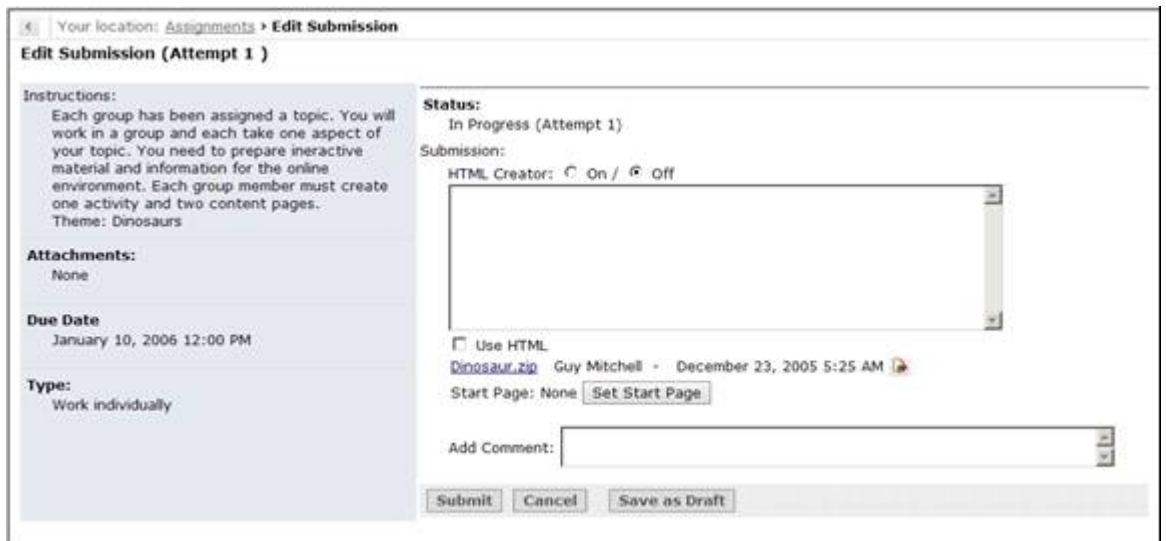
Your location: Assignments › Edit Submission

Edit Submission (Attempt 1 )

Instructions:
Each group has been assigned a topic. You will work in a group and each take one aspect of your topic. You need to prepare ineractive material and information for the online environment. Each group member must create one activity and two content pages.
Theme: Dinosaurs

Attachments:
None

Due Date
January 10, 2006 12:00 PM

Type:
Work individually

Status:
In Progress (Attempt 1)

Submission:
HTML Creator: On / Off

Use HTML

Dinosaur.zip Guy Mitchell - December 23, 2005 5:25 AM

Start Page: None Set Start Page

Add Comment:

Submit Cancel Save as Draft